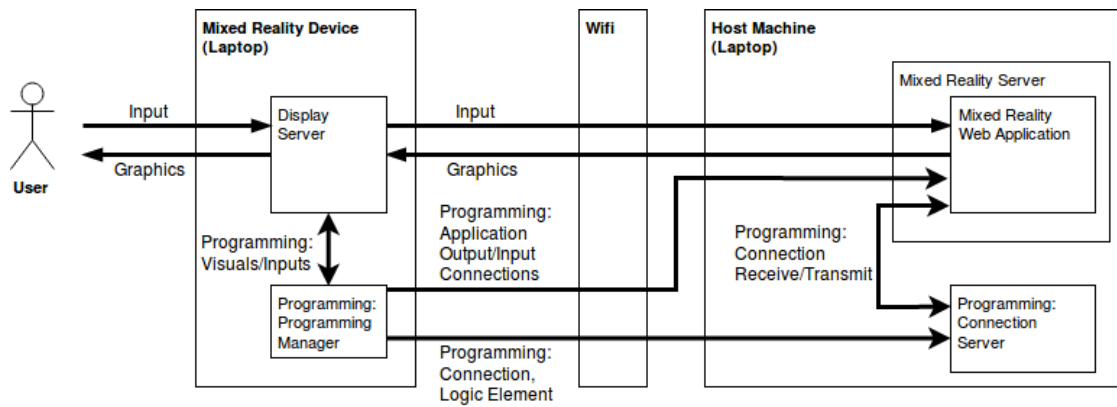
User

Input

Graphics

Mixed Reality Device (Laptop)

Display Server

Programming: Visuals/Inputs

Programming: Programming Manager

Wifi

Input

Graphics

Programming: Application Output/Input Connections

Programming: Connection, Logic Element

Host Machine (Laptop)

Mixed Reality Server

Mixed Reality Web Application

Programming: Connection Receive/Transmit

Programming: Connection Server